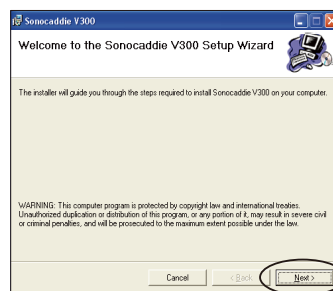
Sonocaddie V300

Welcome to the Sonocaddie V300 Setup Wizard

The installer will guide you through the steps required to install Sonocaddie V300 on your computer.

WARNING: This computer program is protected by copyright law and international treaties. Unauthorized duplication or distribution of this program, or any portion of it, may result in severe civil or criminal penalties, and will be prosecuted to the maximum extent possible under the law.

Cancel
< Back
Next >